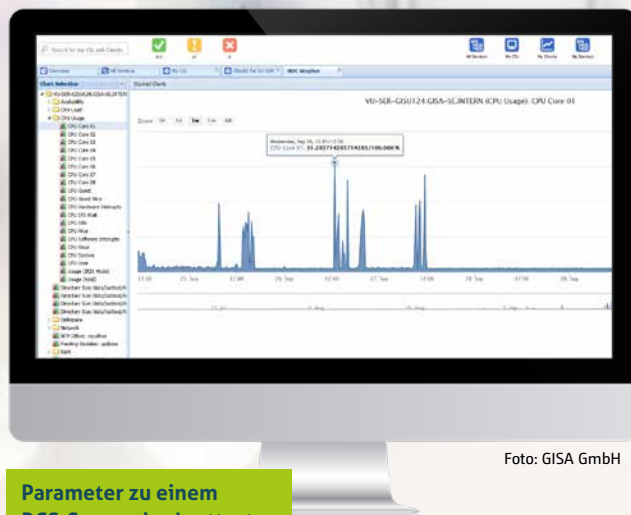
Search for My CIs and Checks

Overview

All Services

My CIs

Checks for VU-SER

NGIC Graphen

All Services

My CIs

My Checks

My Services

Chart Selection

Zoomed Charts

VU-SER-GISU124.GISA-SC.INTERN (CPU Usage): CPU Core 01

Zoom 5h 1d 5d 1m All

Availability

CPU Load

CPU Usage

CPU Core 01

CPU Core 02

CPU Core 03

CPU Core 04

CPU Core 05

CPU Core 06

CPU Core 07

CPU Core 08

CPU Guest

CPU Guest Nice

CPU Hardware Interrupts

CPU I/O Wait

CPU Idle

CPU Nice

CPU Software Interrupts

CPU Steal

CPU System

CPU User

Usage (BGS Mode)

Usage (total)

Diskspace

Network

NTP Offset

Pending Updates

Wednesday, Sep 26, 12:45

CPU Core 01: 31.2357142857142857%

12:00

25. Sep

12:00

26. Sep

12:00

27. Sep

12:00

28. Sep

12:00

29. Sep

Foto: GISA GmbH

Parameter zu einem
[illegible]